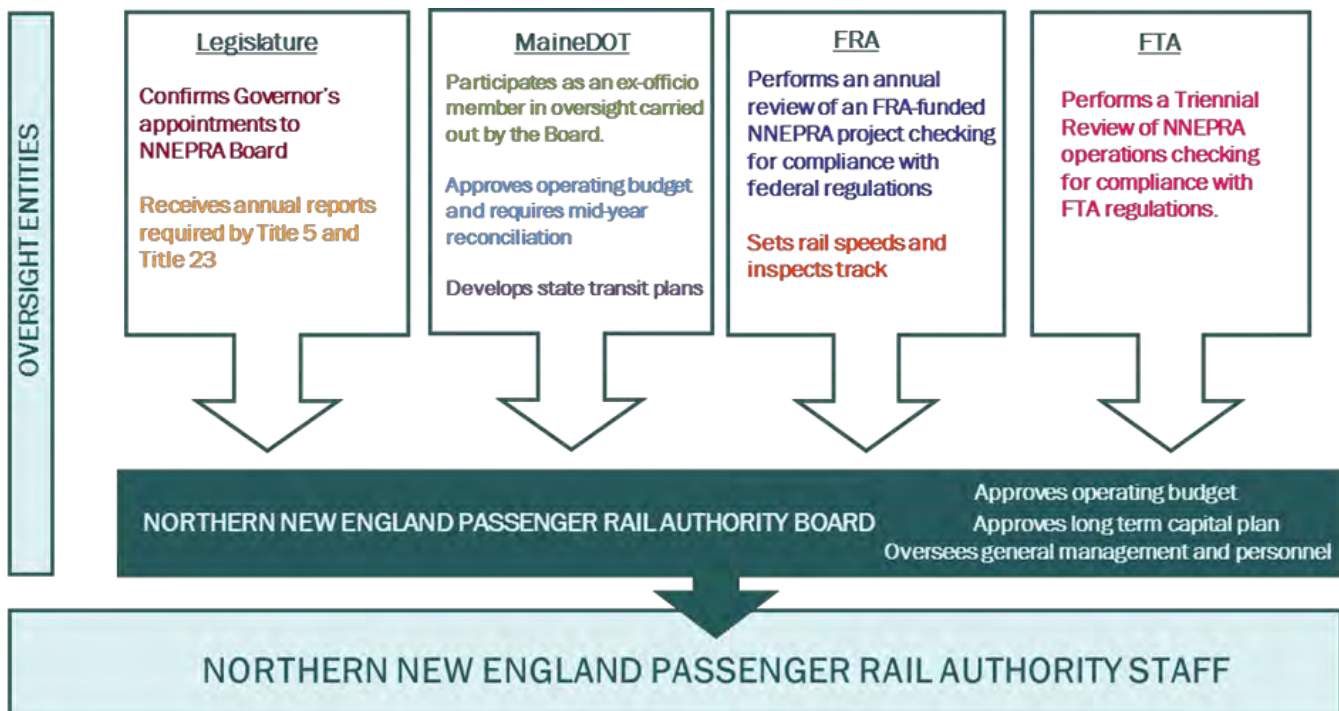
OVERSIGHT ENTITIES

Legislature

Confirms Governor's appointments to NNEPRA Board

Receives annual reports required by Title 5 and Title 23

MaineDOT

Participates as an ex-officio member in oversight carried out by the Board.

Approves operating budget and requires mid-year reconciliation

Develops state transit plans

FRA

Performs an annual review of an FRA-funded NNEPRA project checking for compliance with federal regulations

Sets rail speeds and inspects track

FTA

Performs a Triennial Review of NNEPRA operations checking for compliance with FTA regulations.

NORTHERN NEW ENGLAND PASSENGER RAIL AUTHORITY BOARD

Approves operating budget
Approves long term capital plan
Oversees general management and personnel

NORTHERN NEW ENGLAND PASSENGER RAIL AUTHORITY STAFF